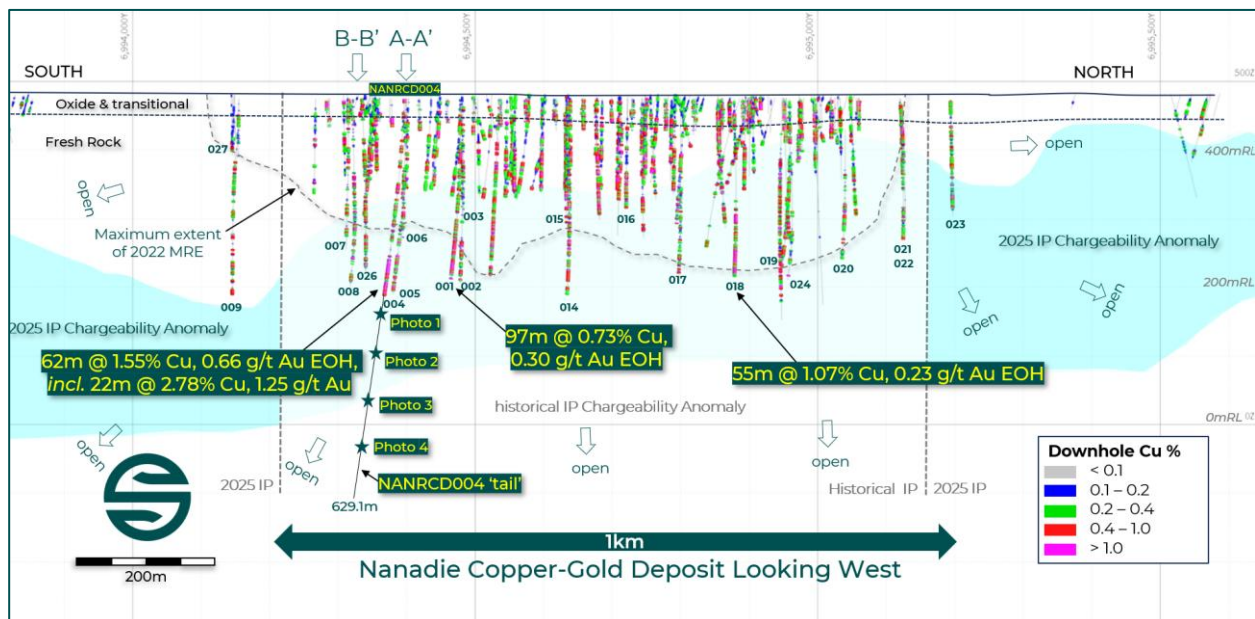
6,994,000N
6,994,500N
6,995,000N
6,995,500N

B-B' A-A'

SOUTH

NORTH

500Z

NANRCD004

Oxide & transitional

Fresh Rock

027

open

open

400mRL

Maximum extent of 2022 MRE

007

006

003

015

016

023

021

022

2025 IP Chargeability Anomaly

026

019

020

008

005

001

002

017

018

024

200mRL

009

004

014

open

open

2025 IP Chargeability Anomaly

Photo 1

62m @ 1.55% Cu, 0.66 g/t Au EOH, incl. 22m @ 2.78% Cu, 1.25 g/t Au

Photo 2

97m @ 0.73% Cu, 0.30 g/t Au EOH

55m @ 1.07% Cu, 0.23 g/t Au EOH

Photo 3

historical IP Chargeability Anomaly

0mRL

open

Photo 4

open

open

open

Downhole Cu %

< 0.1

0.1 – 0.2

0.2 – 0.4

0.4 – 1.0

> 1.0

2025 IP

NANRCD004 'tail'

Historical IP

2025 IP

629.1m

1km

200m

Nanadie Copper-Gold Deposit Looking West